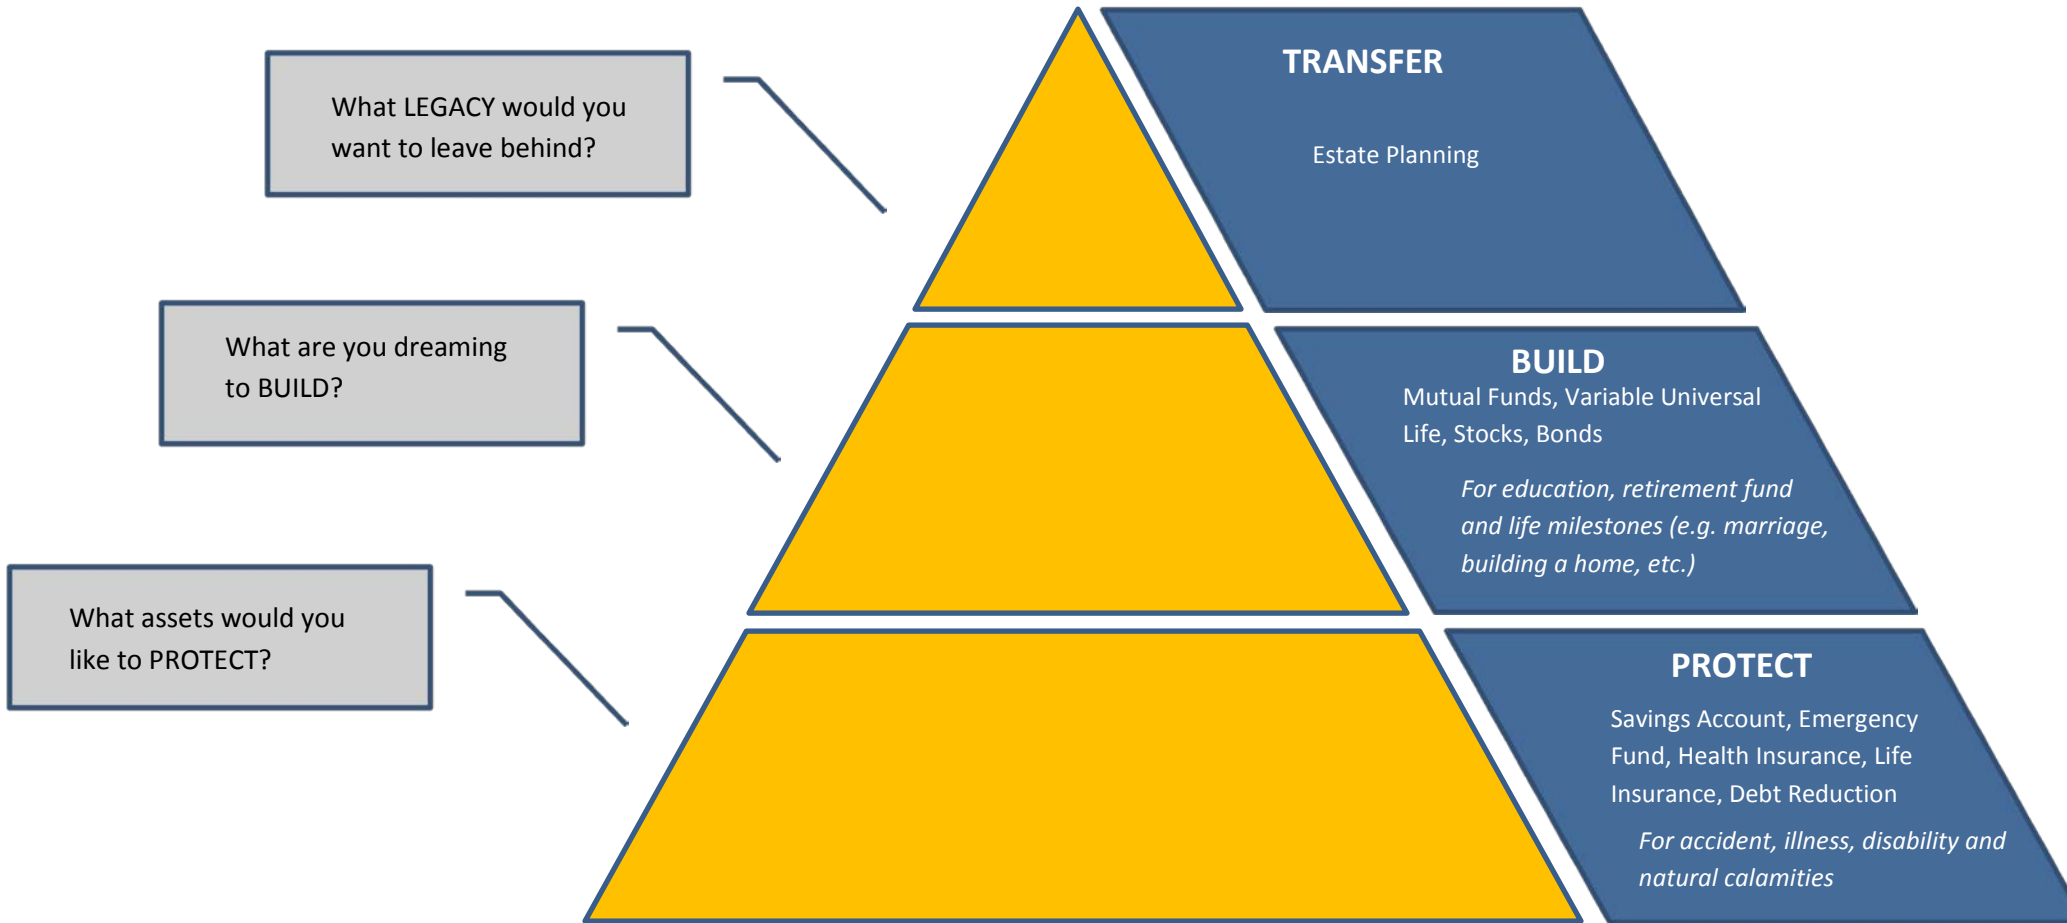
What LEGACY would you want to leave behind?

What are you dreaming to BUILD?

What assets would you like to PROTECT?

TRANSFER

Estate Planning

BUILD

Mutual Funds, Variable Universal Life, Stocks, Bonds

*For education, retirement fund and life milestones (e.g. marriage, building a home, etc.)*

PROTECT

Savings Account, Emergency Fund, Health Insurance, Life Insurance, Debt Reduction

*For accident, illness, disability and natural calamities*